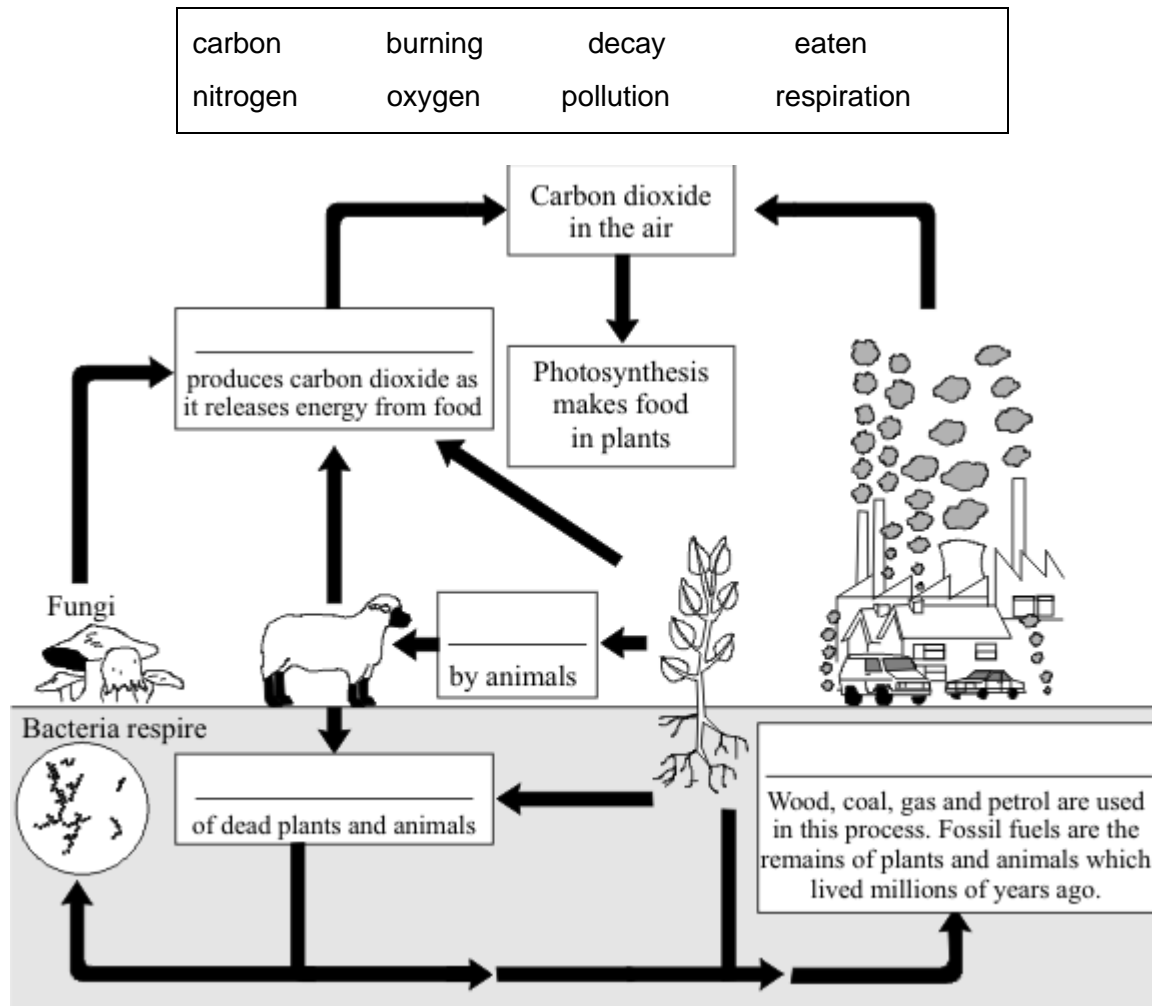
| carbon | burning | decay | eaten |
|---|---|---|---|
| nitrogen | oxygen | pollution | respiration |

Carbon dioxide in the air

________ produces carbon dioxide as it releases energy from food

Photosynthesis makes food in plants

Fungi

________ by animals

Bacteria respire

________ of dead plants and animals

________ Wood, coal, gas and petrol are used in this process. Fossil fuels are the remains of plants and animals which lived millions of years ago.